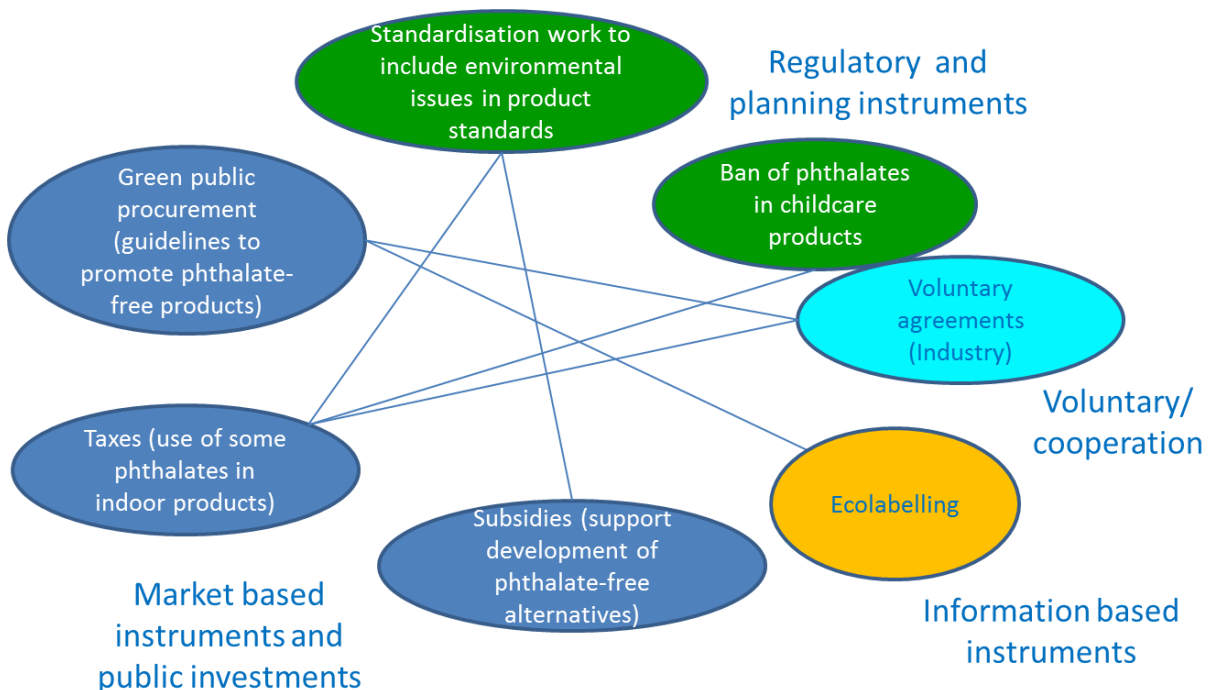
Standardisation work to include environmental issues in product standards

Regulatory and planning instruments

Green public procurement (guidelines to promote phthalate-free products)

Ban of phthalates in childcare products

Voluntary agreements (Industry)

Voluntary/ cooperation

Taxes (use of some phthalates in indoor products)

Ecolabelling

Subsidies (support development of phthalate-free alternatives)

Market based instruments and public investments

Information based instruments